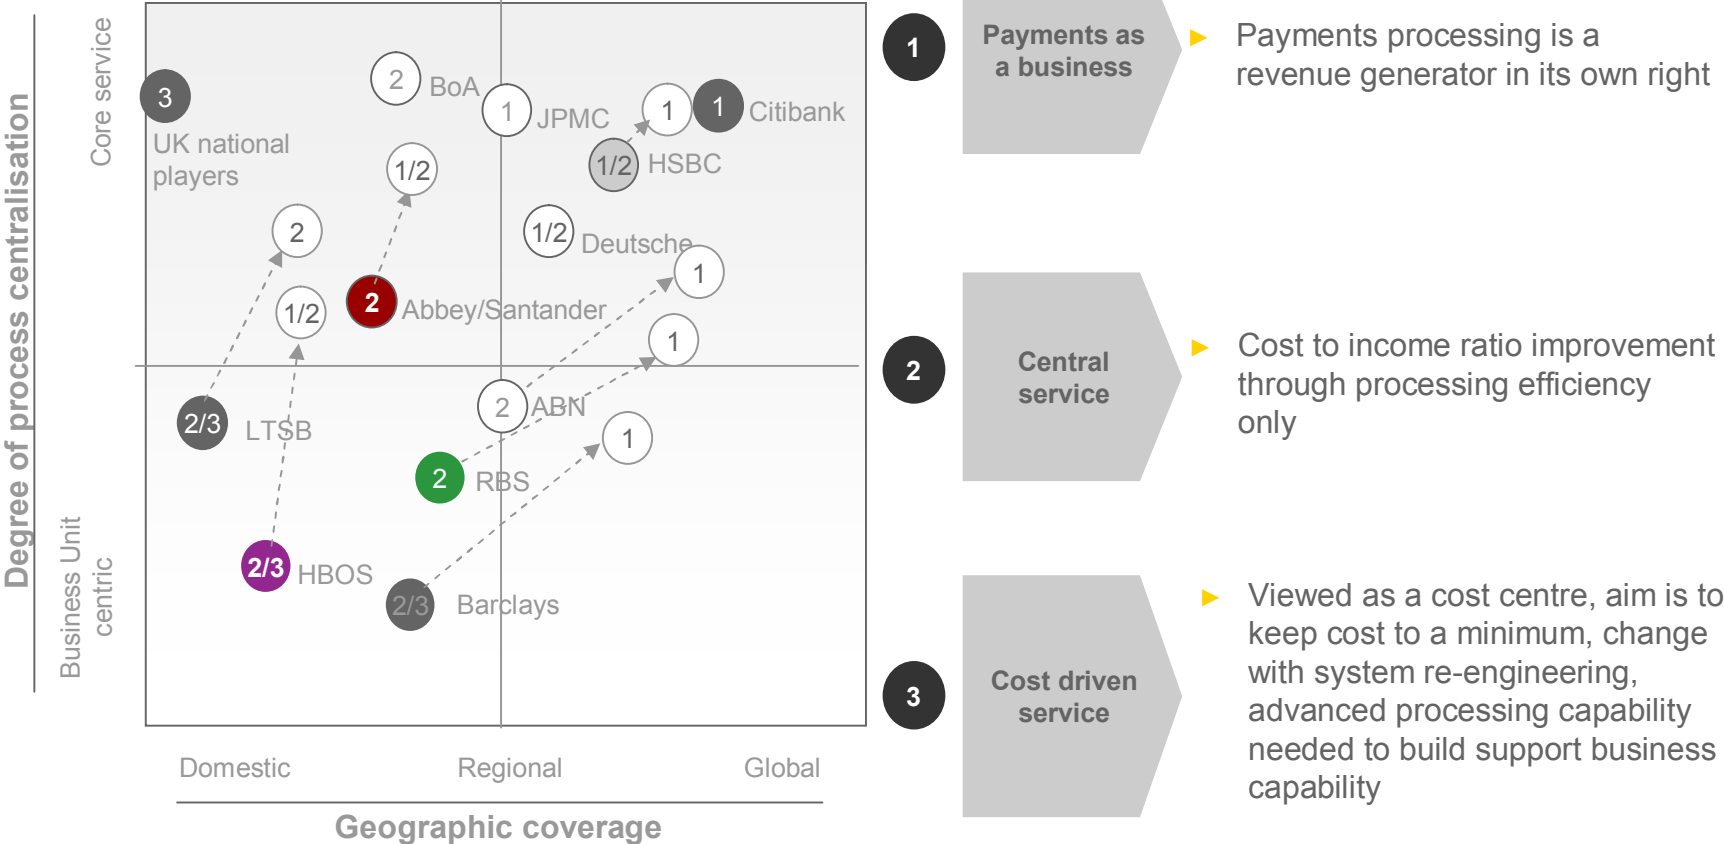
Degree of process centralisation

Core service

Business Unit centric

3 UK national players

2 BoA

1 JPMC

1 1 Citibank

1/2 HSBC

1/2

2

1/2 Deutsche

1

2 Abbey/Santander

1/2

1

2 ABN

2/3 LTSB

1

2 RBS

2/3 HBOS

2/3 Barclays

Domestic

Regional

Global

Geographic coverage

1 Payments as a business

Payments processing is a revenue generator in its own right

2 Central service

Cost to income ratio improvement through processing efficiency only

3 Cost driven service

Viewed as a cost centre, aim is to keep cost to a minimum, change with system re-engineering, advanced processing capability needed to build support business capability